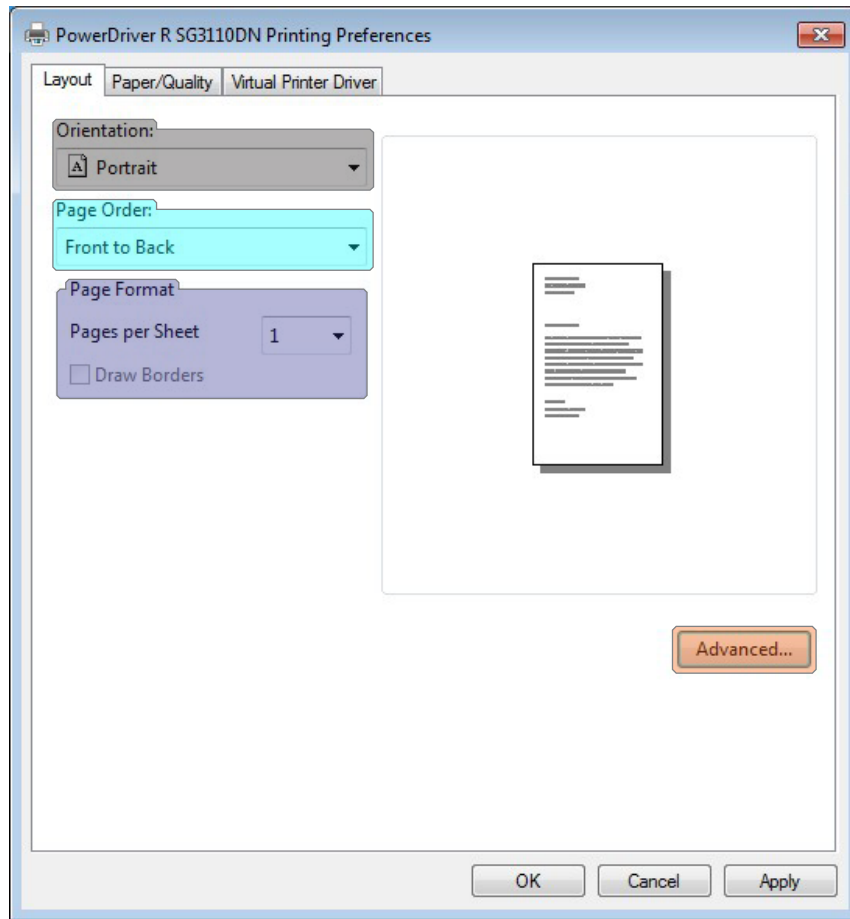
PowerDriver R SG3110DN Printing Preferences

Layout | Paper/Quality | Virtual Printer Driver

Orientation:
Portrait

Page Order:
Front to Back

Page Format
Pages per Sheet 1
Draw Borders

Advanced...

OK Cancel Apply